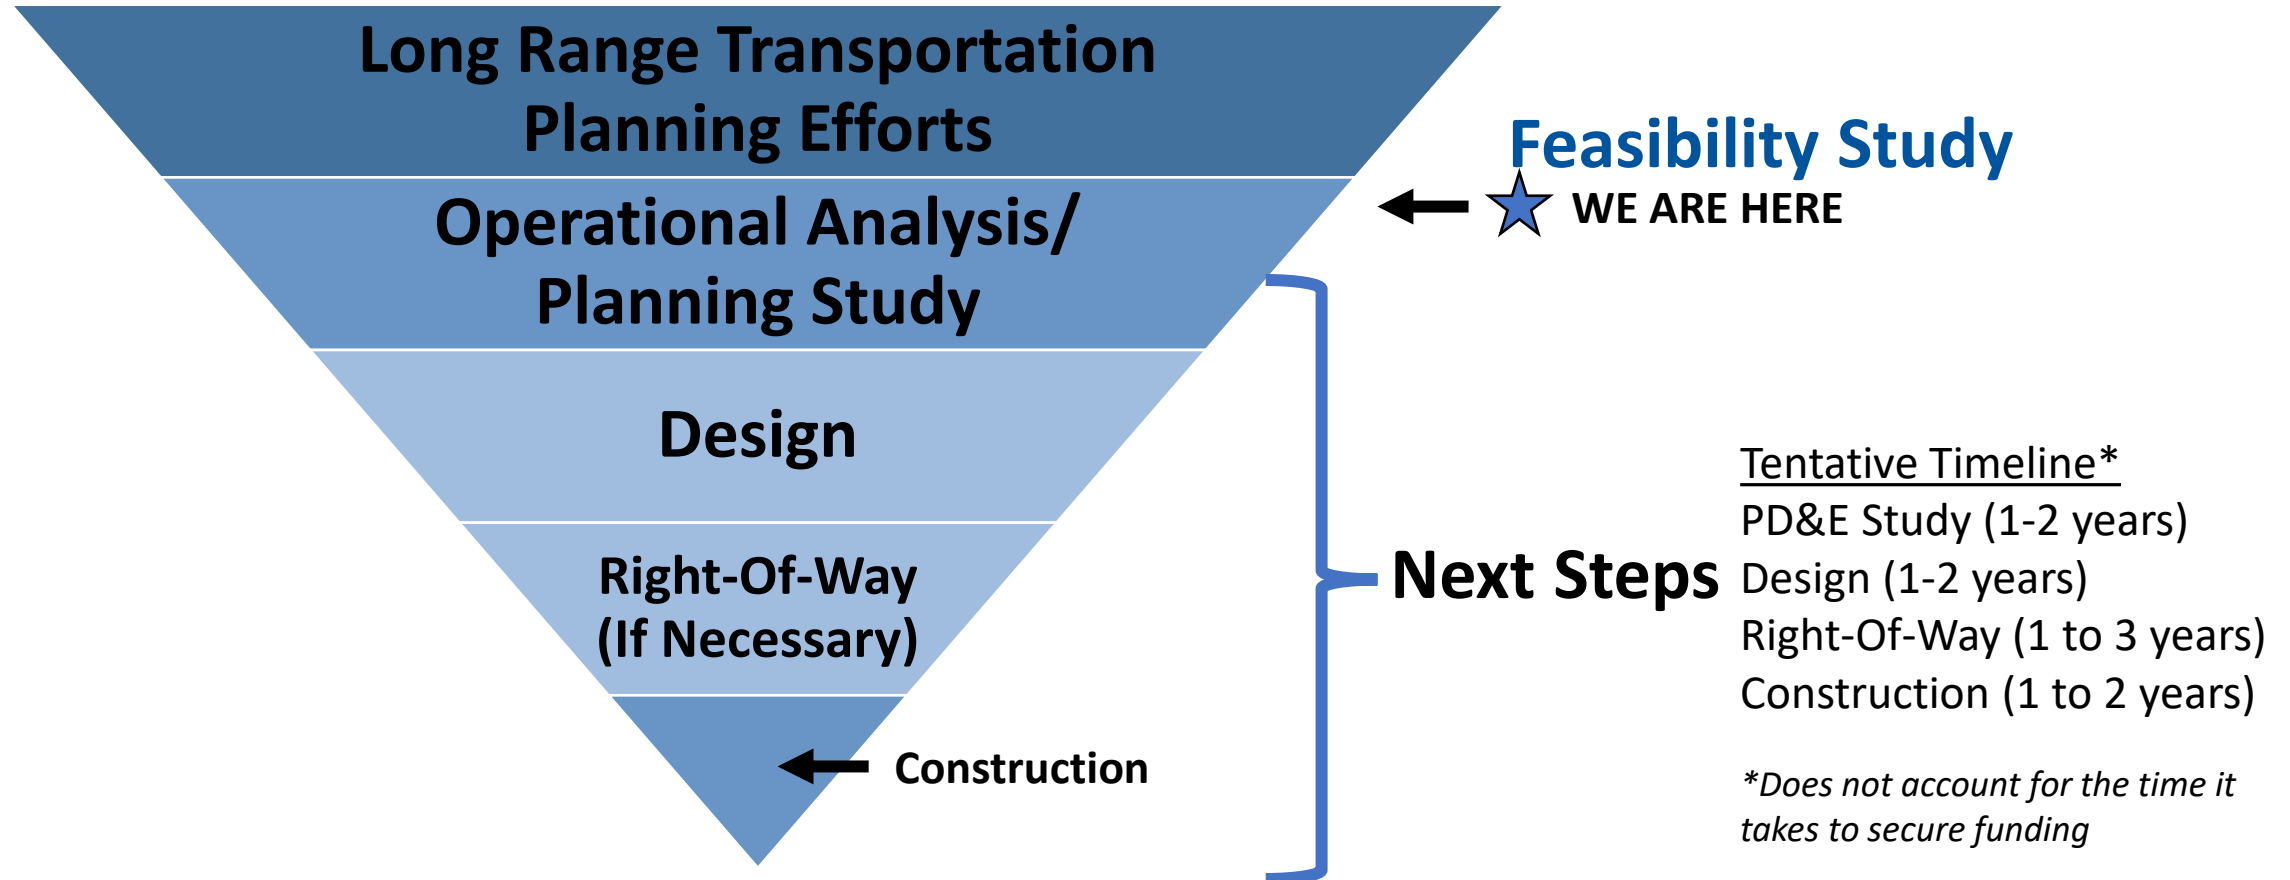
Long Range Transportation Planning Efforts

Operational Analysis/ Planning Study

Design

Right-Of-Way (If Necessary)

Construction

Feasibility Study

WE ARE HERE

Next Steps

Tentative Timeline*
PD&E Study (1-2 years)
Design (1-2 years)
Right-Of-Way (1 to 3 years)
Construction (1 to 2 years)

*Does not account for the time it takes to secure funding